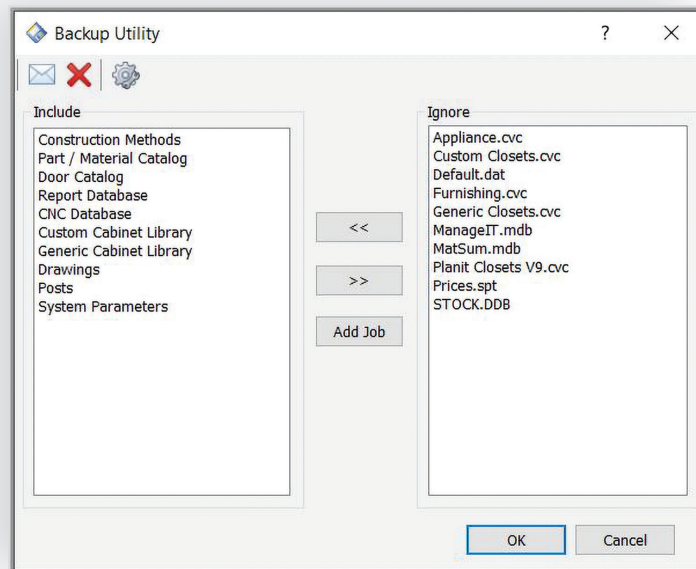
Backup Utility

?

Include

Construction Methods
Part / Material Catalog
Door Catalog
Report Database
CNC Database
Custom Cabinet Library
Generic Cabinet Library
Drawings
Posts
System Parameters

<<

>>

Add Job

Ignore

Appliance.cvc
Custom Closets.cvc
Default.dat
Furnishing.cvc
Generic Closets.cvc
ManageIT.mdb
MatSum.mdb
Planit Closets V9.cvc
Prices.spt
STOCK.DDB

OK

Cancel